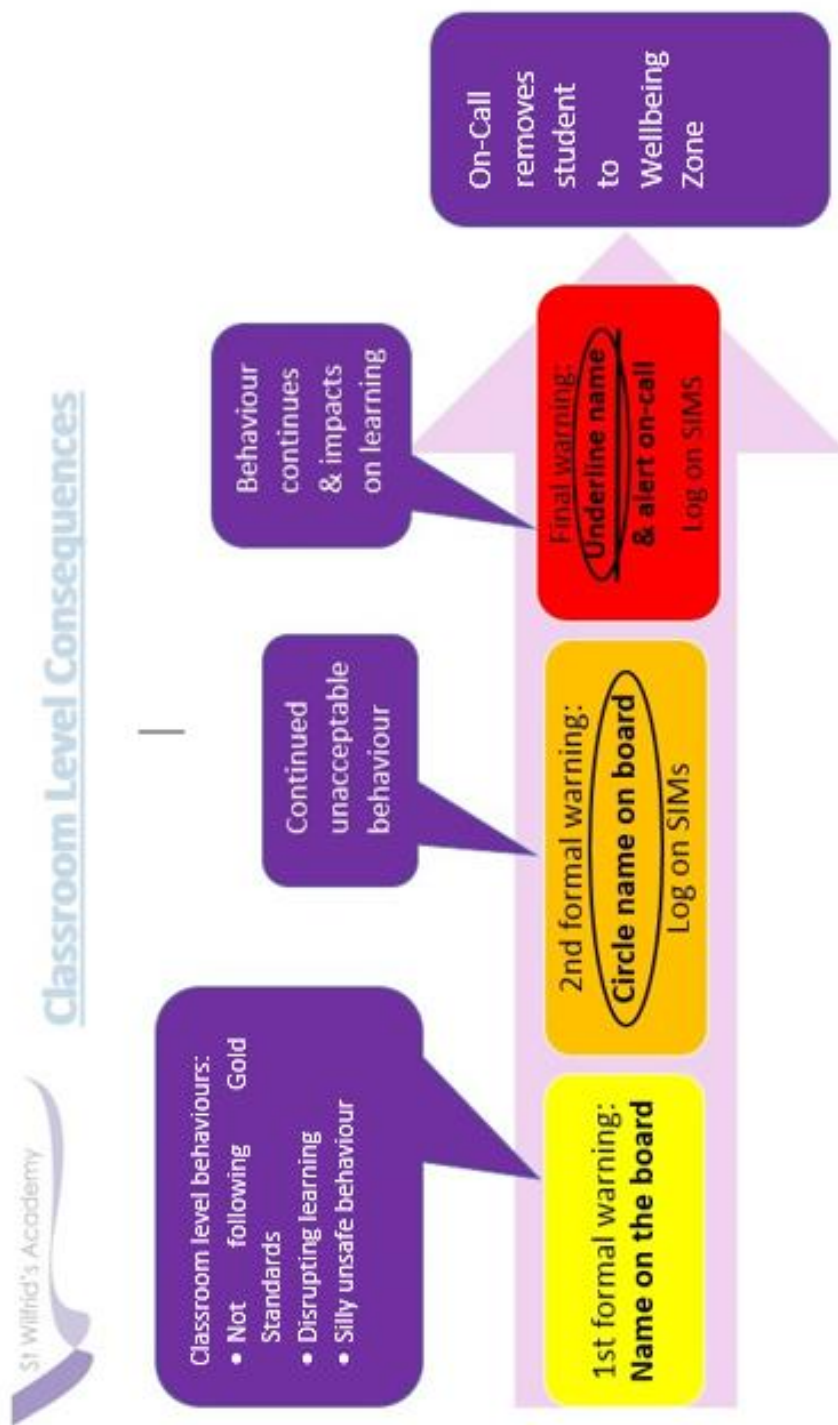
St Wilfrid's Academy

Classroom Level Consequences

Classroom level behaviours:
• Not following Gold Standards
• Disrupting learning
• Silly unsafe behaviour

Continued unacceptable behaviour

Behaviour continues & impacts on learning

1st formal warning: Name on the board

2nd formal warning: Circle name on board Log on SIMs

Final warning: Underline name & alert on-call Log on SIMS

On-Call removes student to Wellbeing Zone